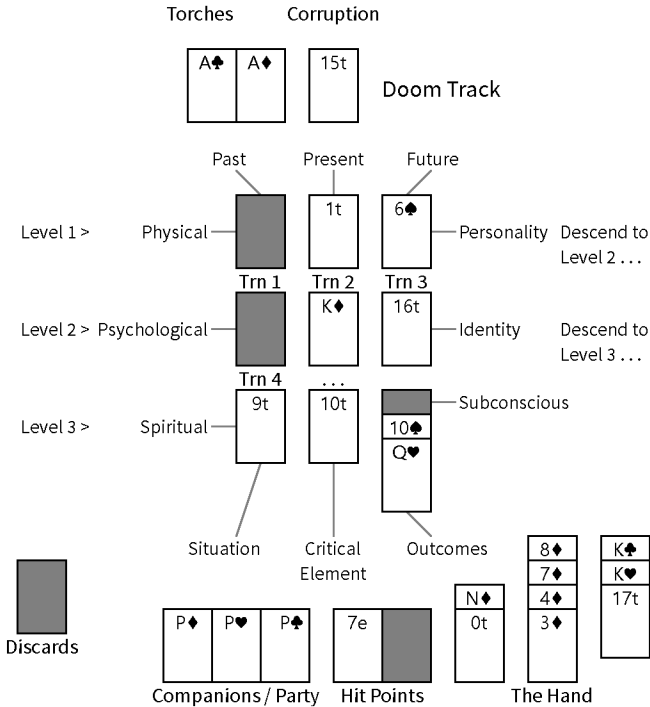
Torches

Corruption

A♣ A♦

15t

Doom Track

Past

Present

Future

Level 1 >

Physical

1t

6♠

Personality

Descend to Level 2 . . .

Trn 1

Trn 2

Trn 3

Level 2 >

Psychological

K♦

16t

Identity

Descend to Level 3 . . .

Trn 4

. . .

Level 3 >

Spiritual

9t

10t

Subconscious

10♠

Q♥

Situation

Critical Element

Outcomes

8♦
7♦
4♦
3♦

K♣
K♥
17t

N♦
0t

Discards

P♦ P♥ P♣

7e

Companions / Party

Hit Points

The Hand